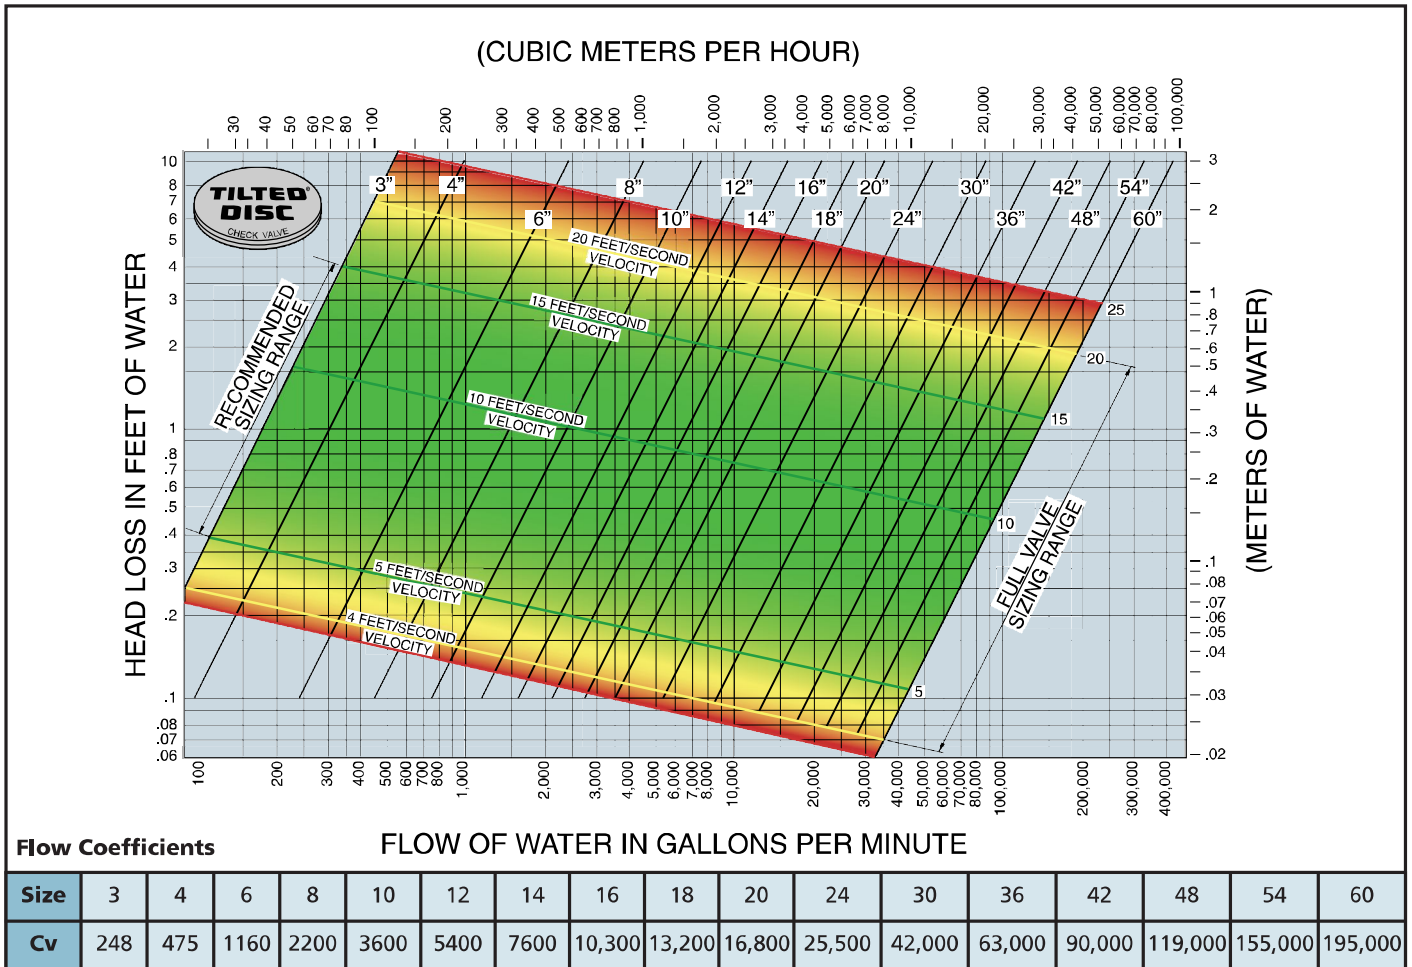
(CUBIC METERS PER HOUR)

30 40 50 60 70 80 100 200 300 400 500 600 700 800 1,000 2,000 3,000 4,000 5,000 6,000 7,000 8,000 10,000 20,000 30,000 40,000 50,000 60,000 70,000 80,000 100,000

TILTED DISC CHECK VALVE

3" 4" 6" 8" 10" 12" 14" 16" 18" 20" 24" 30" 36" 42" 48" 54" 60"

20 FEET/SECOND VELOCITY

15 FEET/SECOND VELOCITY

10 FEET/SECOND VELOCITY

5 FEET/SECOND VELOCITY

4 FEET/SECOND VELOCITY

RECOMMENDED SIZING RANGE

FULL VALVE SIZING RANGE

25 20 15 10 5

HEAD LOSS IN FEET OF WATER

10 8 7 6 5 4 3 2 1 .8 .7 .6 .5 .4 .3 .2 .1 .08 .07 .06

(METERS OF WATER)

3 2 1 .8 .7 .6 .5 .4 .3 .2 .1 .08 .07 .06 .05 .04 .03 .02

100 200 300 400 500 600 700 800 1,000 2,000 3,000 4,000 5,000 6,000 7,000 8,000 10,000 20,000 30,000 40,000 50,000 60,000 70,000 80,000 100,000 200,000 300,000 400,000

Flow Coefficients

FLOW OF WATER IN GALLONS PER MINUTE

| Size | 3 | 4 | 6 | 8 | 10 | 12 | 14 | 16 | 18 | 20 | 24 | 30 | 36 | 42 | 48 | 54 | 60 |
|---|---|---|---|---|---|---|---|---|---|---|---|---|---|---|---|---|---|
| Cv | 248 | 475 | 1160 | 2200 | 3600 | 5400 | 7600 | 10,300 | 13,200 | 16,800 | 25,500 | 42,000 | 63,000 | 90,000 | 119,000 | 155,000 | 195,000 |